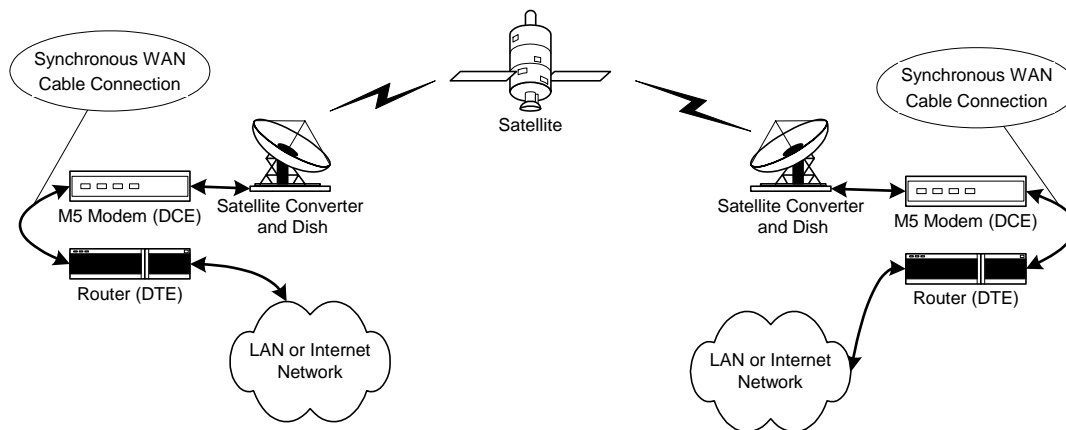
Synchronous WAN Cable Connection

M5 Modem (DCE)

Router (DTE)

Satellite Converter and Dish

LAN or Internet Network

Satellite

Synchronous WAN Cable Connection

Satellite Converter and Dish

M5 Modem (DCE)

Router (DTE)

LAN or Internet Network